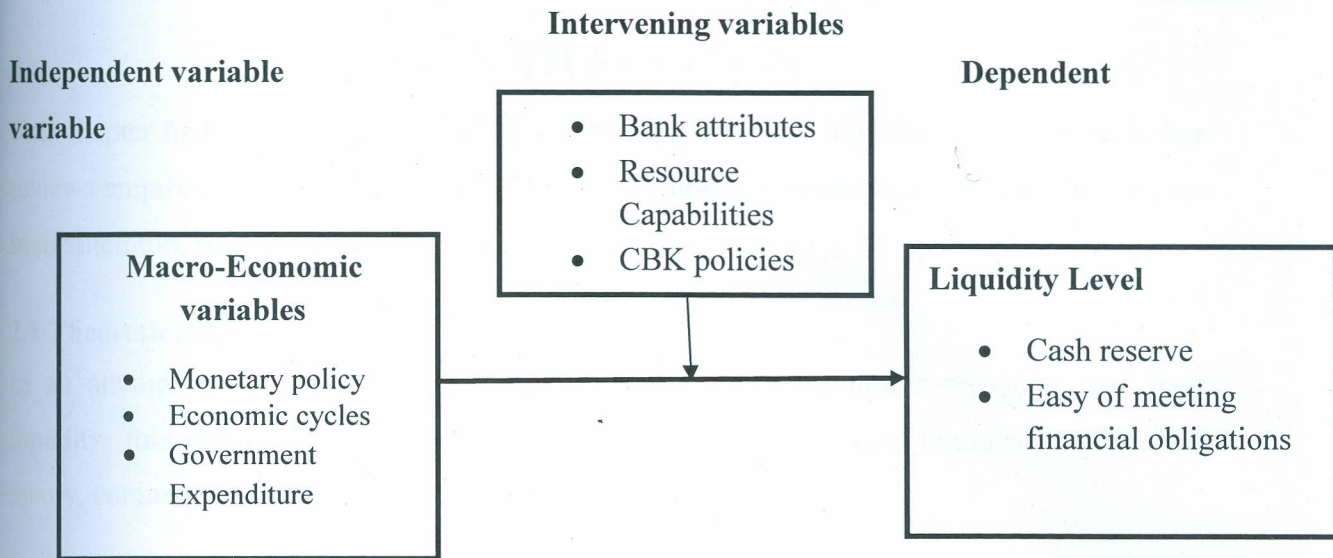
Intervening variables

Independent variable

variable

Dependent

Bank attributes
Resource Capabilities
CBK policies

Macro-Economic variables

Monetary policy
Economic cycles
Government Expenditure

Liquidity Level

Cash reserve
Easy of meeting financial obligations